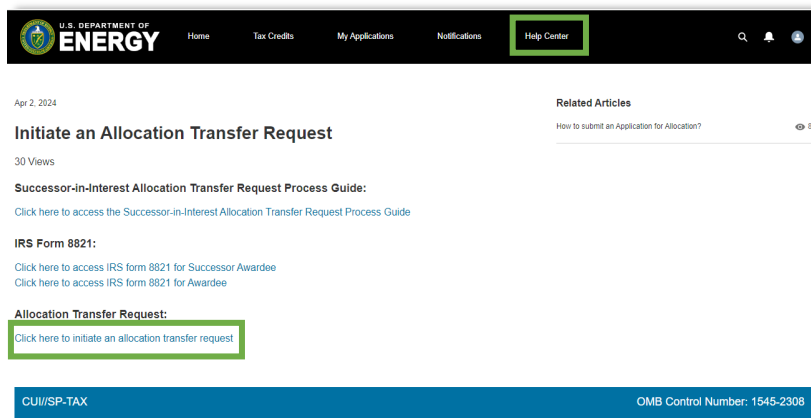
U.S. DEPARTMENT OF ENERGY

Home Tax Credits My Applications Notifications Help Center

Apr 2, 2024

Initiate an Allocation Transfer Request

30 Views

Successor-in-Interest Allocation Transfer Request Process Guide:

Click here to access the Successor-in-Interest Allocation Transfer Request Process Guide

IRS Form 8821:

Click here to access IRS form 8821 for Successor Awardee
Click here to access IRS form 8821 for Awardee

Allocation Transfer Request:

Click here to initiate an allocation transfer request

Related Articles

How to submit an Application for Allocation?

CUI//SP-TAX

OMB Control Number: 1545-2308